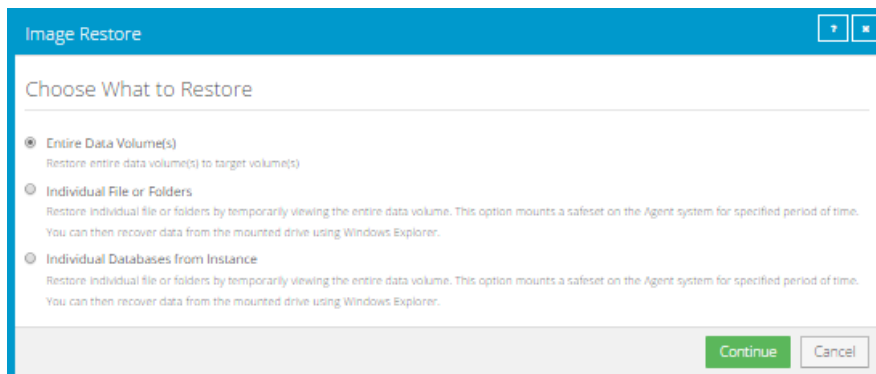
Image Restore

?

×

Choose What to Restore

Entire Data Volume(s)

Restore entire data volume(s) to target volume(s)

Individual File or Folders

Restore individual file or folders by temporarily viewing the entire data volume. This option mounts a safeset on the Agent system for specified period of time. You can then recover data from the mounted drive using Windows Explorer.

Individual Databases from Instance

Restore individual file or folders by temporarily viewing the entire data volume. This option mounts a safeset on the Agent system for specified period of time. You can then recover data from the mounted drive using Windows Explorer.

Continue

Cancel